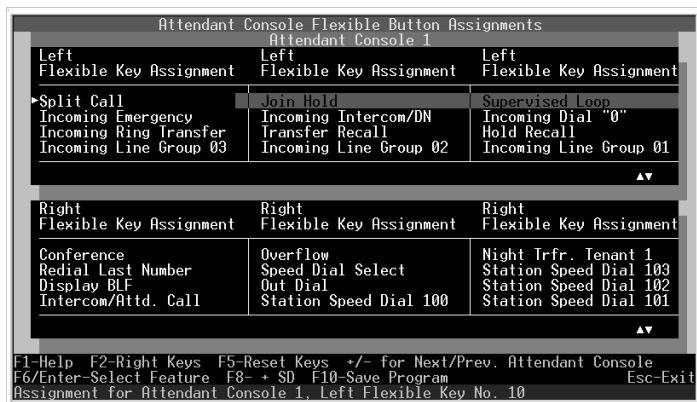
Attendant Console Flexible Button Assignments
Attendant Console 1

| Left Flexible Key Assignment | Left Flexible Key Assignment | Left Flexible Key Assignment |
|---|---|---|
| ▸Split Call | Join Hold | Supervised Loop |
| Incoming Emergency | Incoming Intercom/DN | Incoming Dial "0" |
| Incoming Ring Transfer | Transfer Recall | Hold Recall |
| Incoming Line Group 03 | Incoming Line Group 02 | Incoming Line Group 01 |

▲▼

| Right Flexible Key Assignment | Right Flexible Key Assignment | Right Flexible Key Assignment |
|---|---|---|
| Conference | Overflow | Night Trfr. Tenant 1 |
| Redial Last Number | Speed Dial Select | Station Speed Dial 103 |
| Display BLF | Out Dial | Station Speed Dial 102 |
| Intercom/Attd. Call | Station Speed Dial 100 | Station Speed Dial 101 |

▲▼

F1-Help F2-Right Keys F5-Reset Keys +/- for Next/Prev. Attendant Console
F6/Enter-Select Feature F8- + SD F10-Save Program Esc-Exit
Assignment for Attendant Console 1, Left Flexible Key No. 10